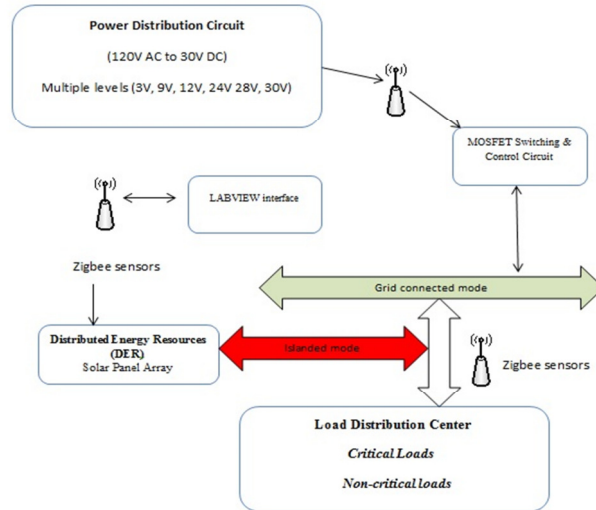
Power Distribution Circuit

(120V AC to 30V DC)

Multiple levels (3V, 9V, 12V, 24V 28V, 30V)

MOSFET Switching & Control Circuit

LABVIEW interface

Zigbee sensors

Grid connected mode

Distributed Energy Resources (DER)
Solar Panel Array

Islanded mode

Zigbee sensors

Load Distribution Center

Critical Loads

Non-critical loads